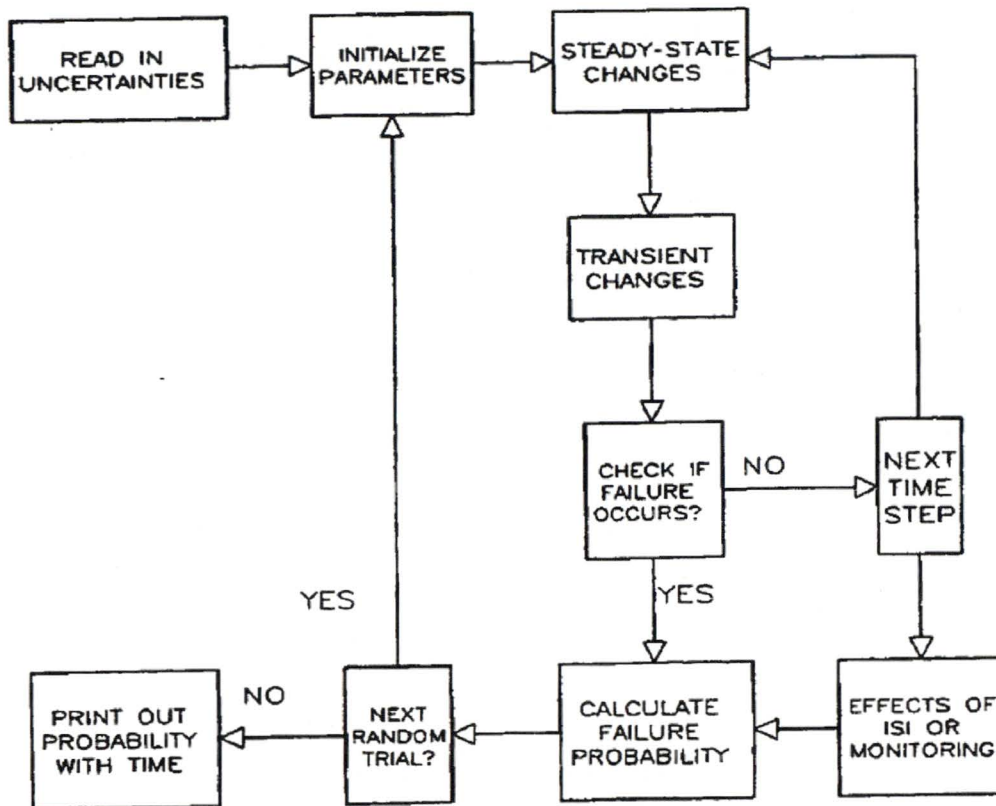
READ IN UNCERTAINTIES

INITIALIZE PARAMETERS

STEADY-STATE CHANGES

TRANSIENT CHANGES

CHECK IF FAILURE OCCURS?

NO

NEXT TIME STEP

YES

YES

NO

PRINT OUT PROBABILITY WITH TIME

NEXT RANDOM TRIAL?

CALCULATE FAILURE PROBABILITY

EFFECTS OF ISI OR MONITORING